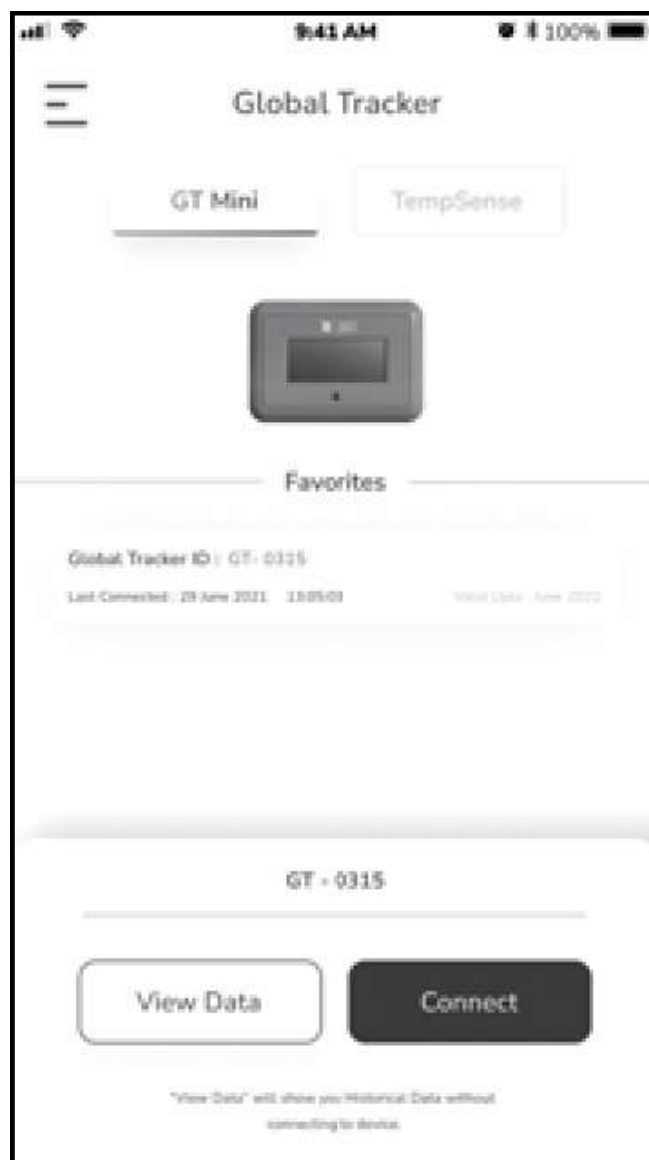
9:41 AM
100%

Global Tracker

GT Mini
TempSense

Favorites

Global Tracker ID : GT- 0315
Last Connected : 29 June 2021 13:05:03
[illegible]

GT - 0315

View Data
Connect

"View Data" will show you Historical Data without connecting to device.